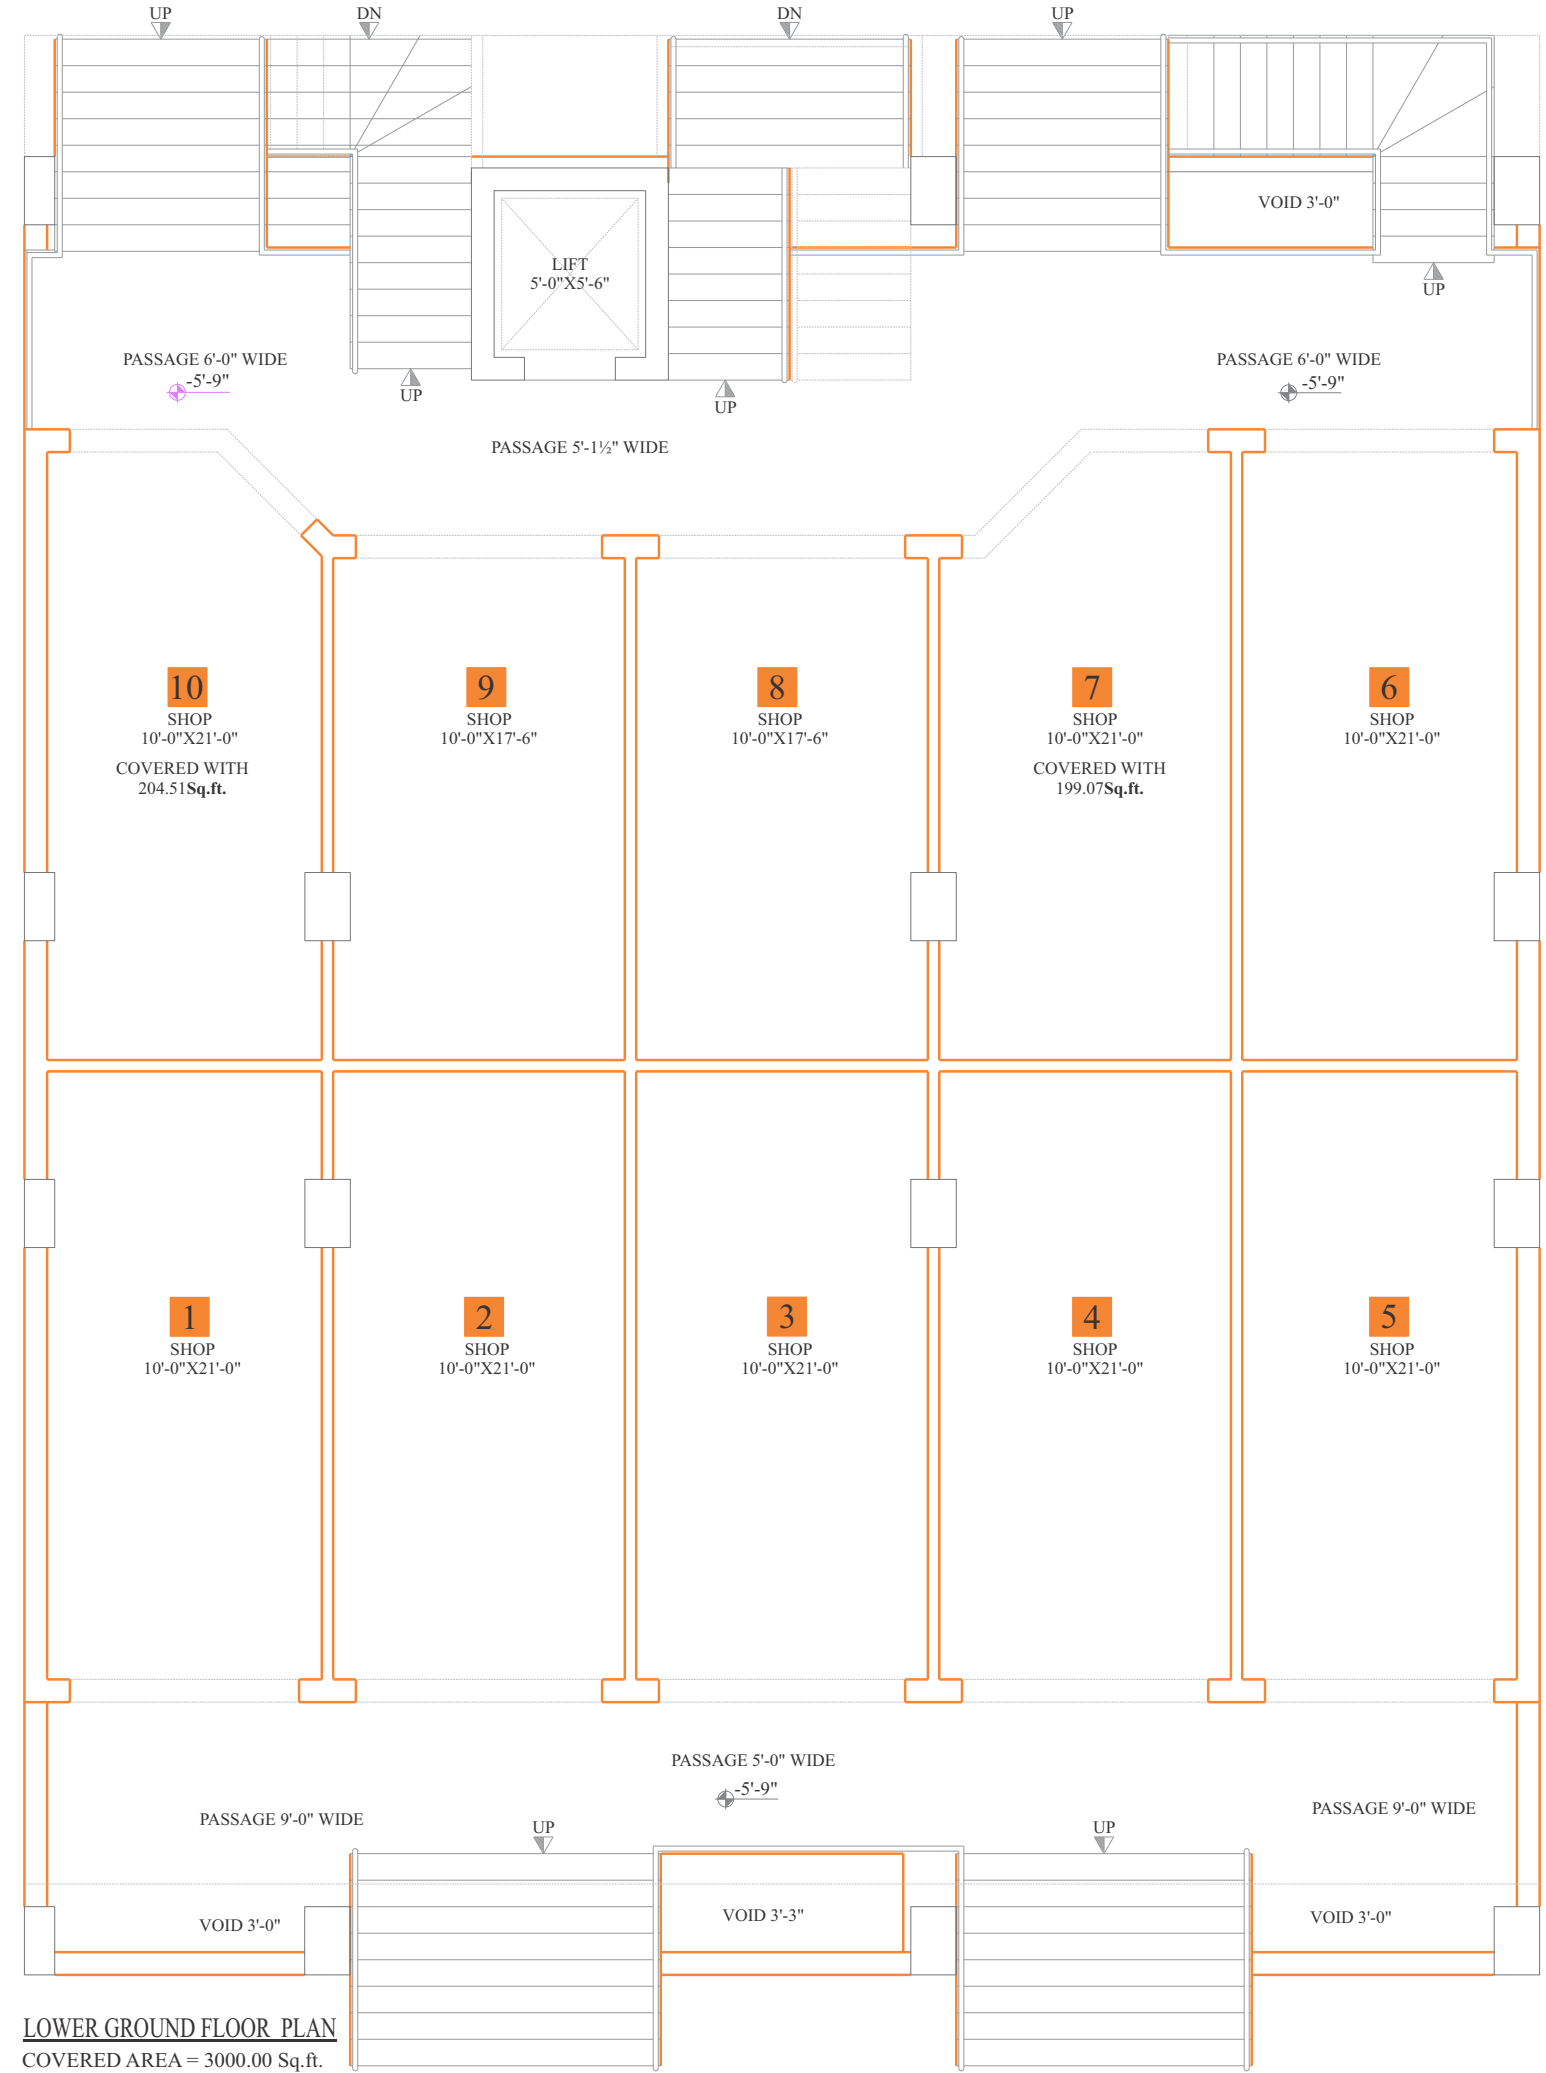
UP DN DN UP

VOID 3'-0"

LIFT
5'-0"X5'-6"

UP

PASSAGE 6'-0" WIDE
-5'-9"

UP UP

PASSAGE 6'-0" WIDE
-5'-9"

PASSAGE 5'-1½" WIDE

10
SHOP
10'-0"X21'-0"
COVERED WITH
204.51Sq.ft.

9
SHOP
10'-0"X17'-6"

8
SHOP
10'-0"X17'-6"

7
SHOP
10'-0"X21'-0"
COVERED WITH
199.07Sq.ft.

6
SHOP
10'-0"X21'-0"

1
SHOP
10'-0"X21'-0"

2
SHOP
10'-0"X21'-0"

3
SHOP
10'-0"X21'-0"

4
SHOP
10'-0"X21'-0"

5
SHOP
10'-0"X21'-0"

PASSAGE 5'-0" WIDE
-5'-9"

PASSAGE 9'-0" WIDE

UP UP

PASSAGE 9'-0" WIDE

VOID 3'-0"

VOID 3'-3"

VOID 3'-0"

LOWER GROUND FLOOR PLAN
COVERED AREA = 3000.00 Sq.ft.